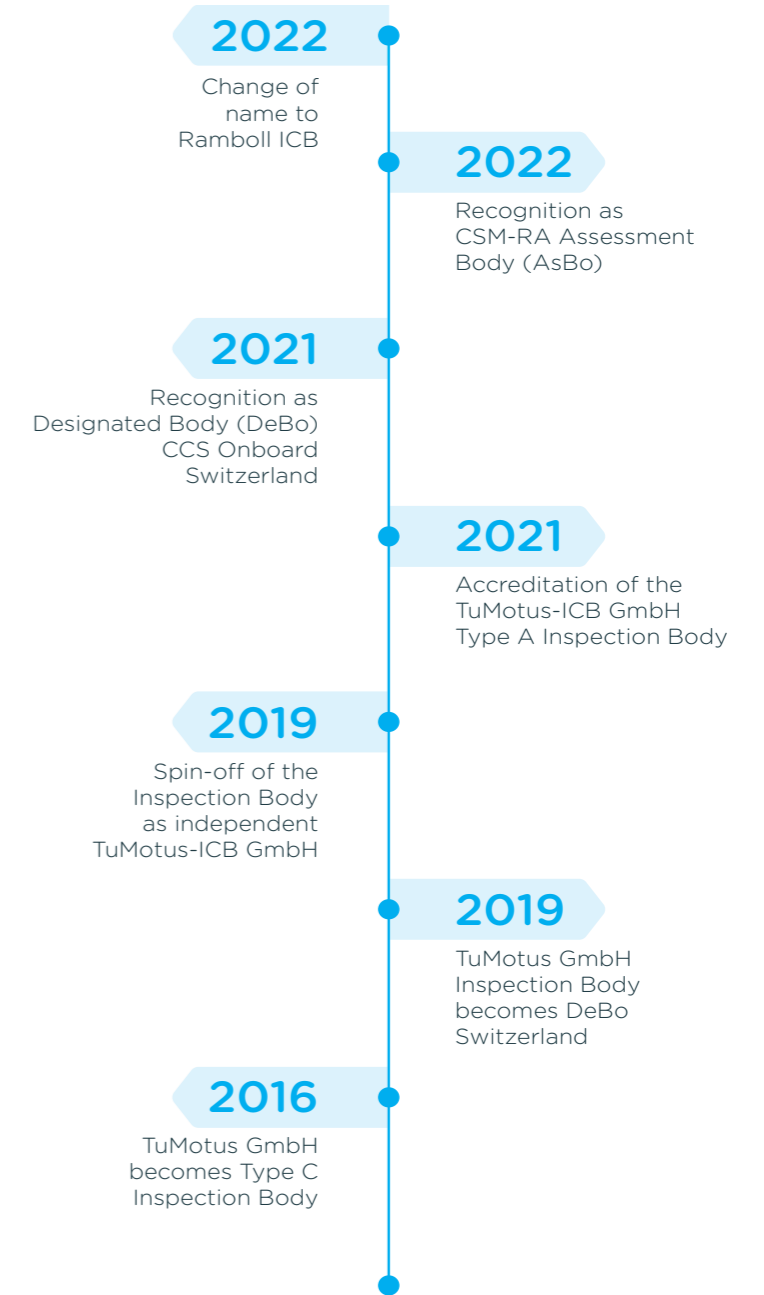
2022
Change of name to Ramboll ICB

2022
Recognition as CSM-RA Assessment Body (AsBo)

2021
Recognition as Designated Body (DeBo) CCS Onboard Switzerland

2021
Accreditation of the TuMotus-ICB GmbH Type A Inspection Body

2019
Spin-off of the Inspection Body as independent TuMotus-ICB GmbH

2019
TuMotus GmbH Inspection Body becomes DeBo Switzerland

2016
TuMotus GmbH becomes Type C Inspection Body